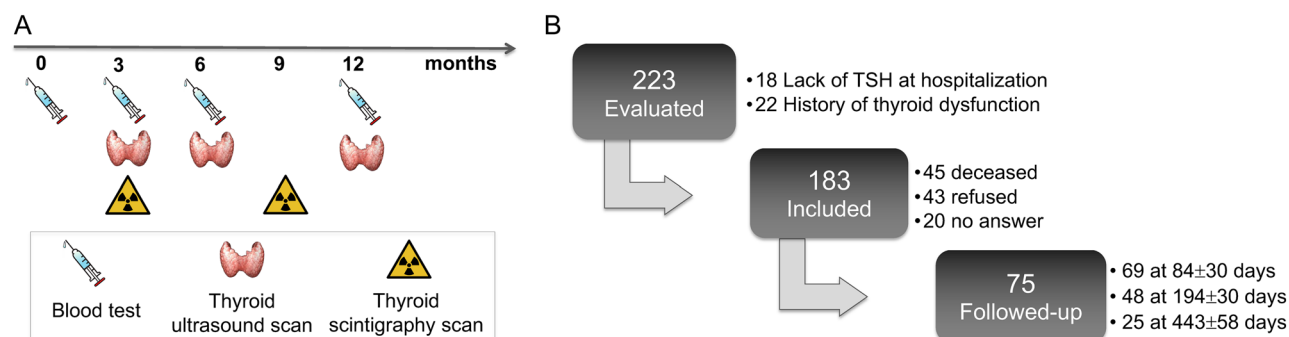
A

0 3 6 9 12 months

Blood test
Thyroid ultrasound scan
Thyroid scintigraphy scan

B

223
Evaluated

• 18 Lack of TSH at hospitalization
• 22 History of thyroid dysfunction

183
Included

• 45 deceased
• 43 refused
• 20 no answer

75
Followed-up

• 69 at $84\pm30$ days
• 48 at $194\pm30$ days
• 25 at $443\pm58$ days